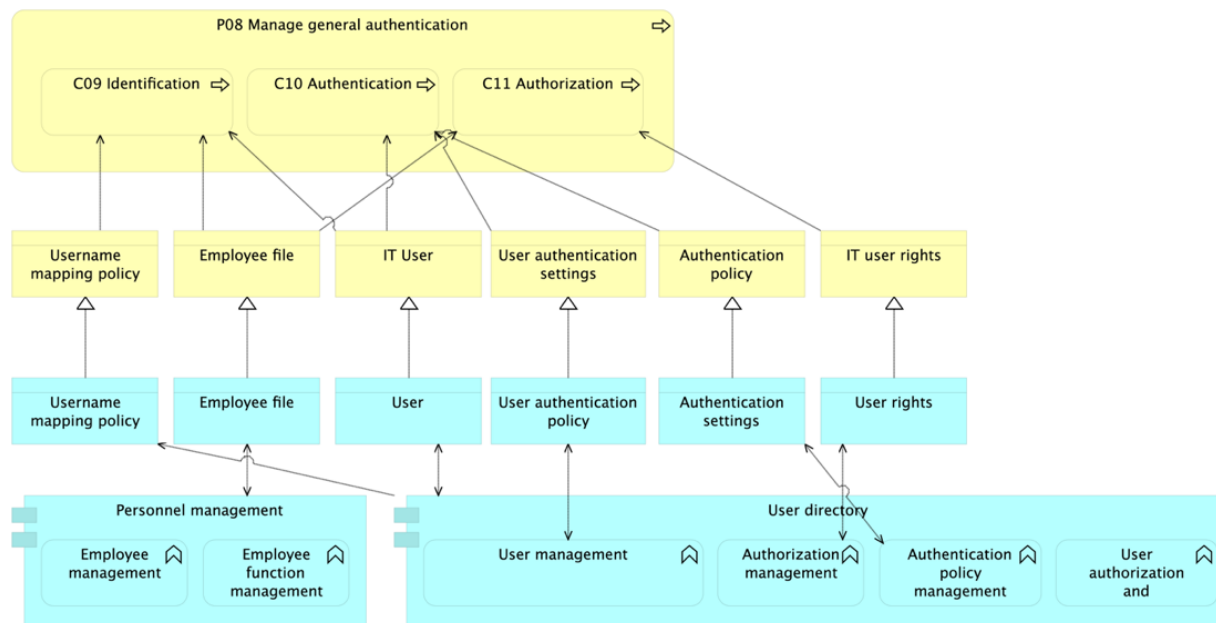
P08 Manage general authentication

C09 Identification

C10 Authentication

C11 Authorization

Username mapping policy

Employee file

IT User

User authentication settings

Authentication policy

IT user rights

Username mapping policy

Employee file

User

User authentication policy

Authentication settings

User rights

Personnel management

Employee management

Employee function management

User directory

User management

Authorization management

Authentication policy management

User authorization and